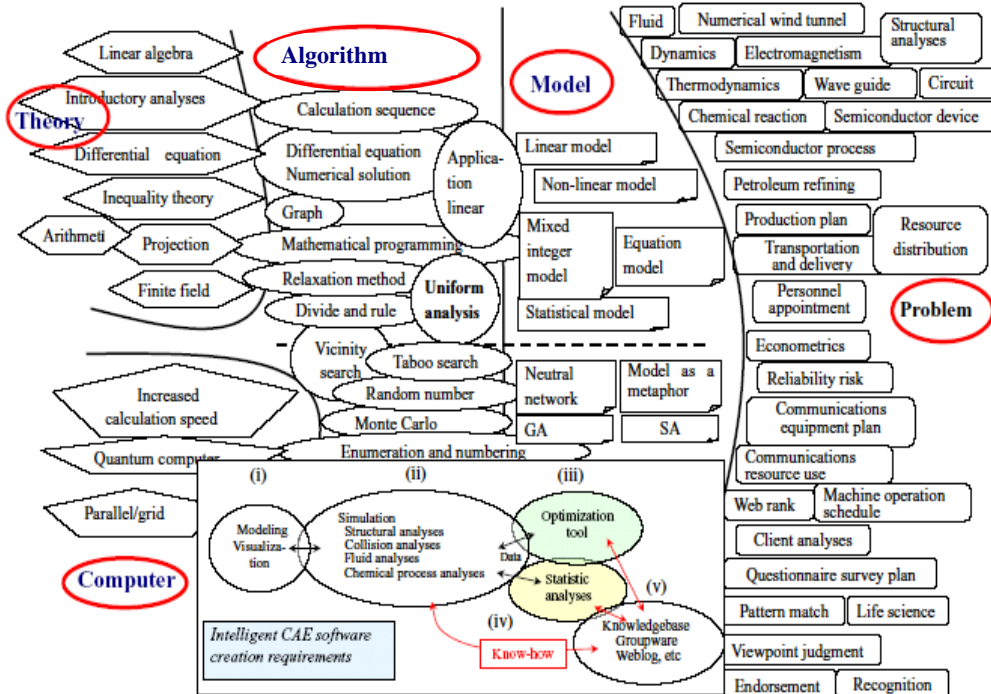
Linear algebra
Algorithm
Introductory analyses
Theory
Differential equation
Inequality theory
Arithmeti
Projection
Finite field
Calculation sequence
Differential equation Numerical solution
Graph
Application linear
Mathematical programming
Relaxation method
Divide and rule
Uniform analysis
Vicinity search
Taboo search
Random number
Monte Carlo
Enumeration and numbering
Model
Linear model
Non-linear model
Mixed integer model
Equation model
Statistical model
Neutral network
Model as a metaphor
GA
SA
Fluid
Numerical wind tunnel
Structural analyses
Dynamics
Electromagnetism
Thermodynamics
Wave guide
Circuit
Chemical reaction
Semiconductor device
Semiconductor process
Petroleum refining
Production plan
Resource distribution
Transportation and delivery
Personnel appointment
Problem
Econometrics
Reliability risk
Communications equipment plan
Communications resource use
Web rank
Machine operation schedule
Client analyses
Questionnaire survey plan
Pattern match
Life science
Viewpoint judgment
Endorsement
Recognition
Increased calculation speed
Quantum computer
Parallel/grid
Computer
(i)
(ii)
(iii)
Modeling Visualization
Simulation
Structural analyses
Collision analyses
Fluid analyses
Chemical process analyses
Data
Optimization tool
Statistic analyses
(v)
(iv)
Knowledgebase
Groupware
Weblog, etc
Know-how
Intelligent CAE software creation requirements